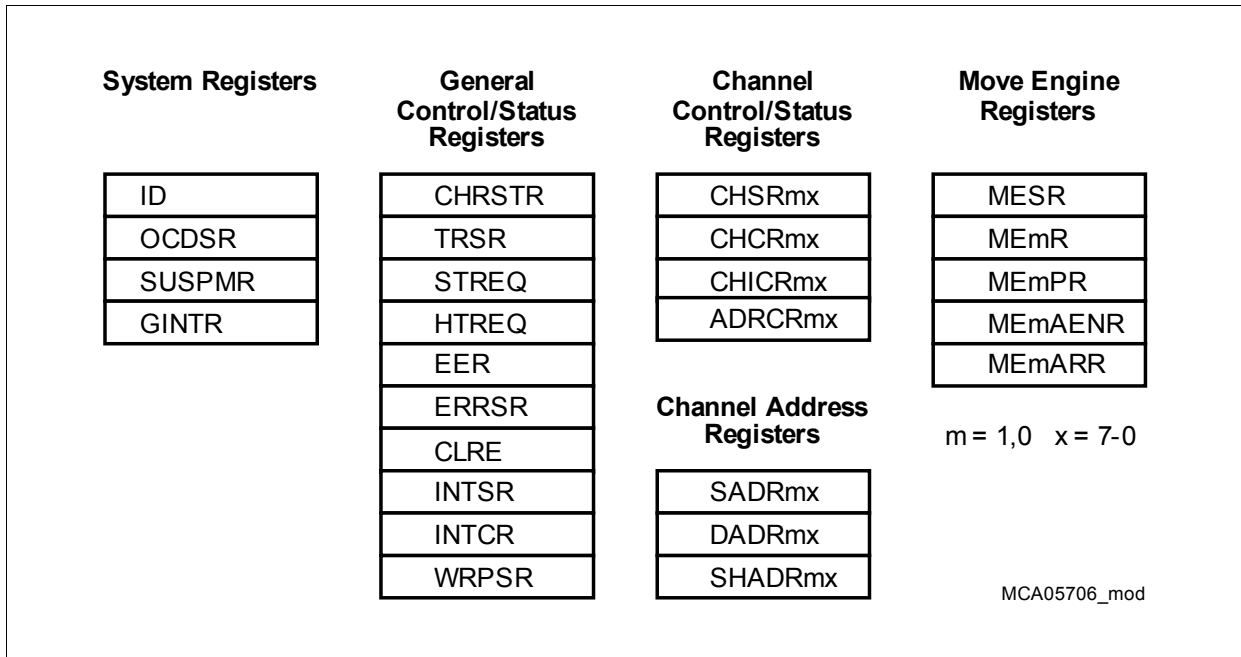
System Registers

ID
OCDSR
SUSPMR
GINTR

General Control/Status Registers

CHRSTR
TRSR
STREQ
HTREQ
EER
ERRSR
CLRE
INTSR
INTCR
WRPSR

Channel Control/Status Registers

CHSRmx
CHCRmx
CHICRmx
ADRCRmx

Channel Address Registers

SADRmx
DADRmx
SHADRmx

Move Engine Registers

MESR
MEmR
MEmPR
MEmAENR
MEmARR

m = 1,0 x = 7-0

MCA05706_mod